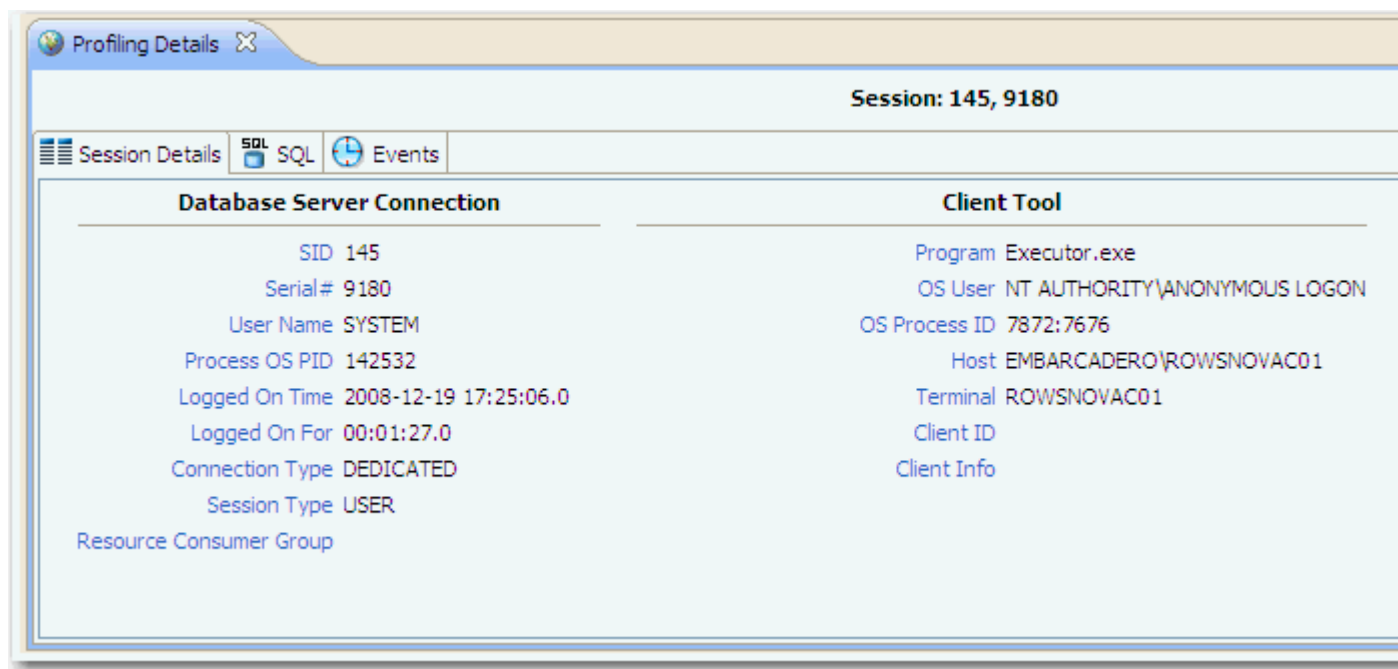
Profiling Details

Session: 145, 9180

Session Details SQL Events

Database Server Connection

SID 145
Serial# 9180
User Name SYSTEM
Process OS PID 142532
Logged On Time 2008-12-19 17:25:06.0
Logged On For 00:01:27.0
Connection Type DEDICATED
Session Type USER
Resource Consumer Group

Client Tool

Program Executor.exe
OS User NT AUTHORITY\ANONYMOUS LOGON
OS Process ID 7872:7676
Host EMBARCADERO\ROWSNOVAC01
Terminal ROWSNOVAC01
Client ID
Client Info